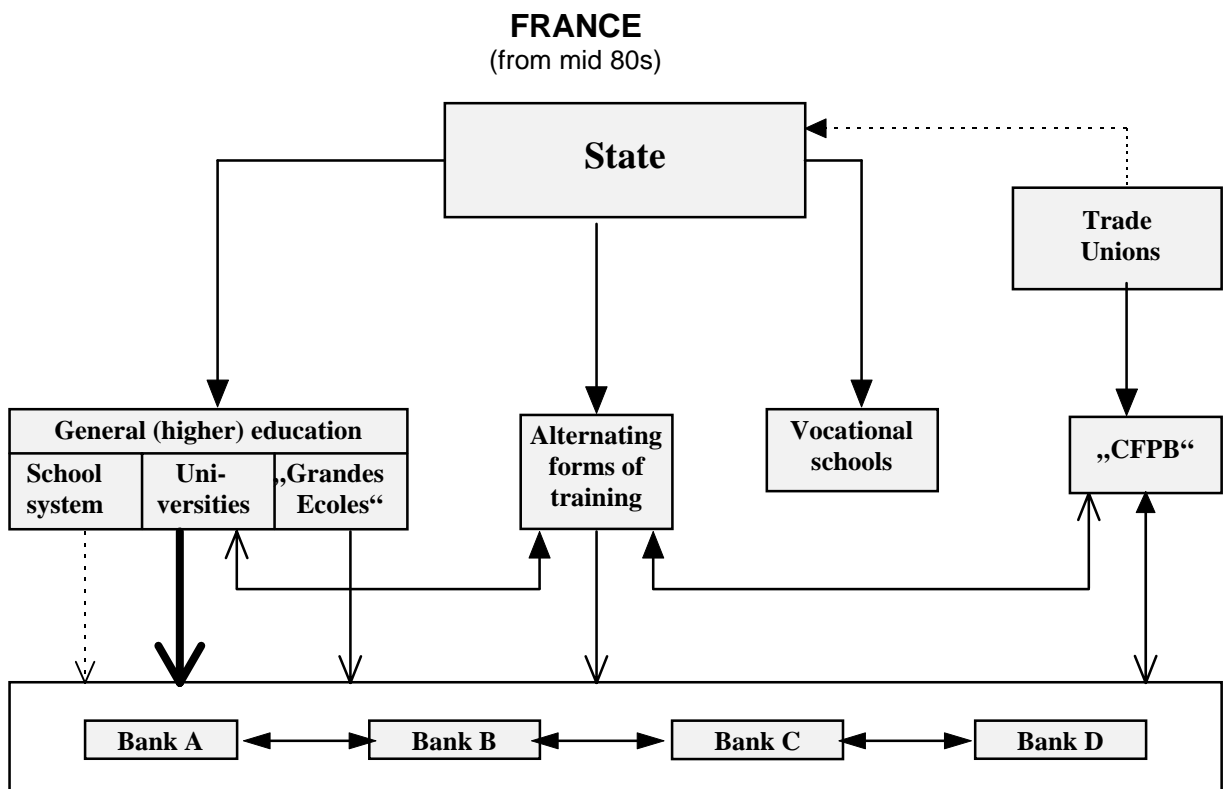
FRANCE
(from mid 80s)

State

Trade Unions

General (higher) education

School system

Universities

„Grandes Ecoles“

Alternating forms of training

Vocational schools

„CFPB“

Bank A

Bank B

Bank C

Bank D